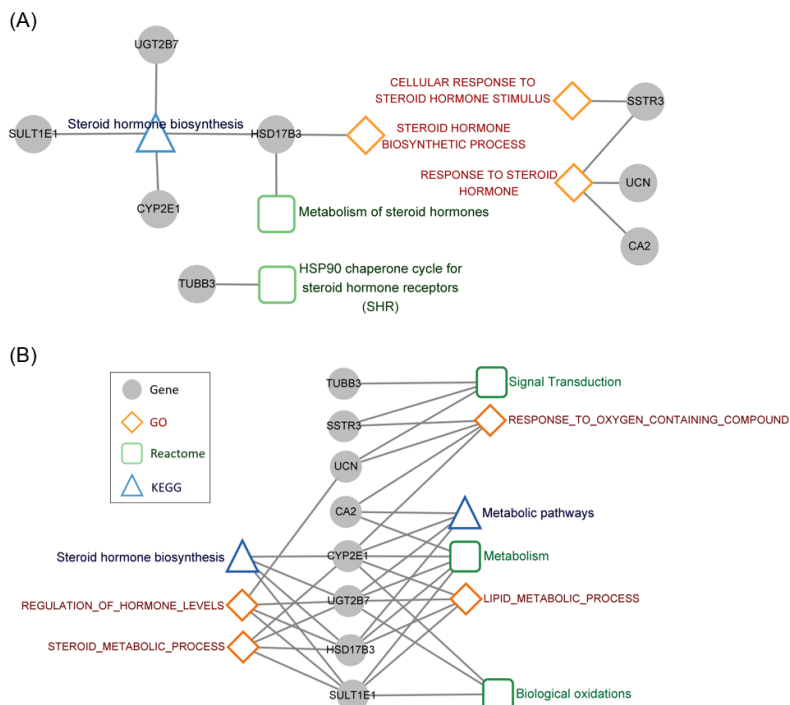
(A)

UGT2B7

SULT1E1

Steroid hormone biosynthesis

HSD17B3

CYP2E1

Metabolism of steroid hormones

STEROID HORMONE BIOSYNTHETIC PROCESS

CELLULAR RESPONSE TO STEROID HORMONE STIMULUS

SSTR3

RESPONSE TO STEROID HORMONE

UCN

CA2

TUBB3

HSP90 chaperone cycle for steroid hormone receptors (SHR)

(B)

Gene

GO

Reactome

KEGG

TUBB3

SSTR3

UCN

CA2

CYP2E1

UGT2B7

HSD17B3

SULT1E1

Signal Transduction

RESPONSE_TO_OXYGEN_CONTAINING_COMPOUND

Metabolic pathways

Metabolism

LIPID_METABOLIC_PROCESS

Biological oxidations

Steroid hormone biosynthesis

REGULATION_OF_HORMONE_LEVELS

STEROID_METABOLIC_PROCESS